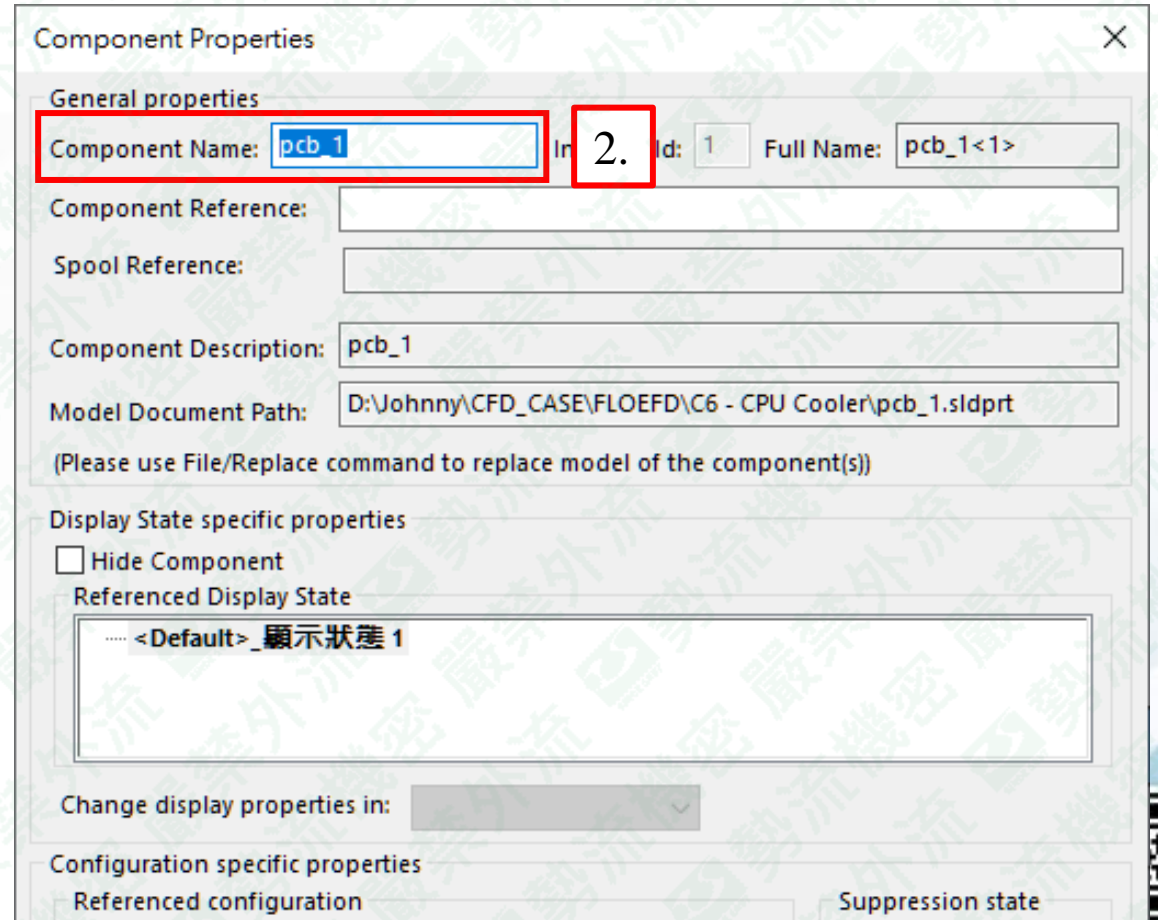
Component Properties

General properties

Component Name: pcb_1

In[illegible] Id: 1

2.

Full Name: pcb_1<1>

Component Reference:

Spool Reference:

Component Description: pcb_1

Model Document Path: D:\Johnny\CFD_CASE\FLOEFD\C6 - CPU Cooler\pcb_1.sldprt

(Please use File/Replace command to replace model of the component(s))

Display State specific properties

Hide Component

Referenced Display State

<Default>_顯示狀態 1

Change display properties in:

Configuration specific properties

Referenced configuration

Suppression state

嚴禁外流 機密 勢流